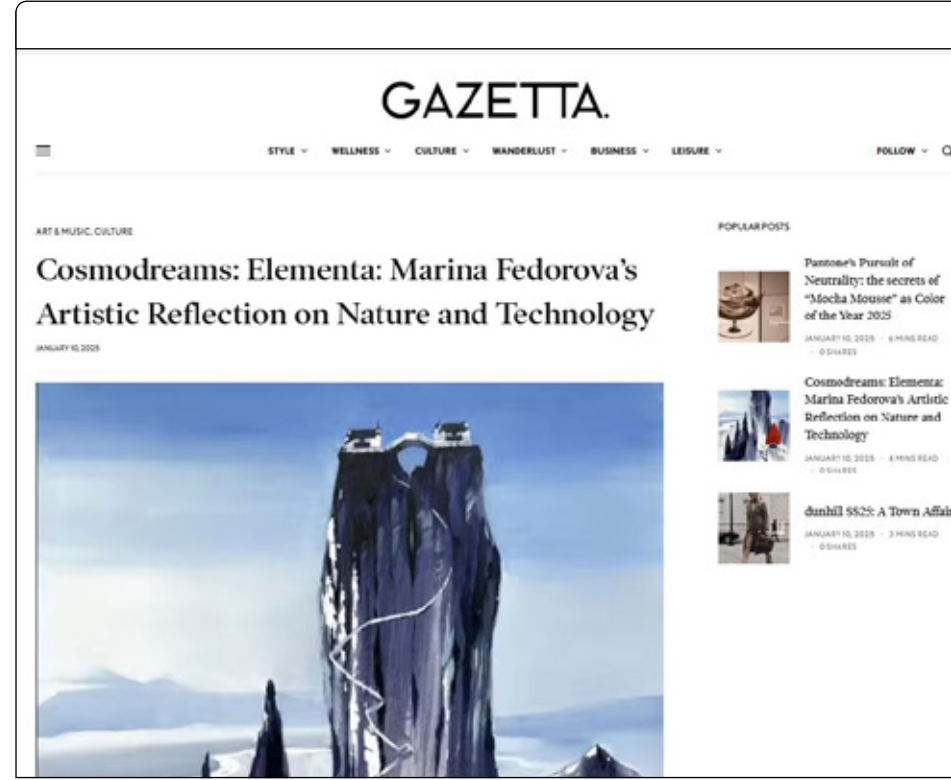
GAZETTA.

STYLE ⌄ WELLNESS ⌄ CULTURE ⌄ WANDERLUST ⌄ BUSINESS ⌄ LEISURE ⌄

FOLLOW ⌄

ART & MUSIC, CULTURE

Cosmodreams: Elementa: Marina Fedorova's Artistic Reflection on Nature and Technology

JANUARY 10, 2025

POPULAR POSTS

Pantone's Pursuit of Neutrality: the secrets of "Mocha Mousse" as Color of the Year 2025

JANUARY 10, 2025 · 6 MINS READ · 0 SHARES

Cosmodreams: Elementa: Marina Fedorova's Artistic Reflection on Nature and Technology

JANUARY 10, 2025 · 4 MINS READ · 0 SHARES

dunhill SS25: A Town Affair

JANUARY 10, 2025 · 3 MINS READ · 0 SHARES